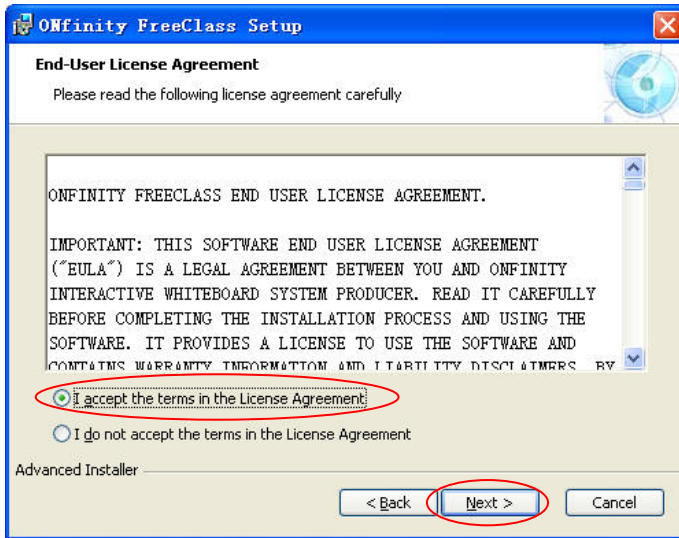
ONfinity FreeClass Setup

End-User License Agreement

Please read the following license agreement carefully

ONFINITY FREECLASS END USER LICENSE AGREEMENT.

IMPORTANT: THIS SOFTWARE END USER LICENSE AGREEMENT ("EULA") IS A LEGAL AGREEMENT BETWEEN YOU AND ONFINITY INTERACTIVE WHITEBOARD SYSTEM PRODUCER. READ IT CAREFULLY BEFORE COMPLETING THE INSTALLATION PROCESS AND USING THE SOFTWARE. IT PROVIDES A LICENSE TO USE THE SOFTWARE AND CONTAINS WARRANTY INFORMATION AND LIABILITY DISCLAIMERS. BY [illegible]

I accept the terms in the License Agreement

I do not accept the terms in the License Agreement

Advanced Installer

< Back

Next >

Cancel